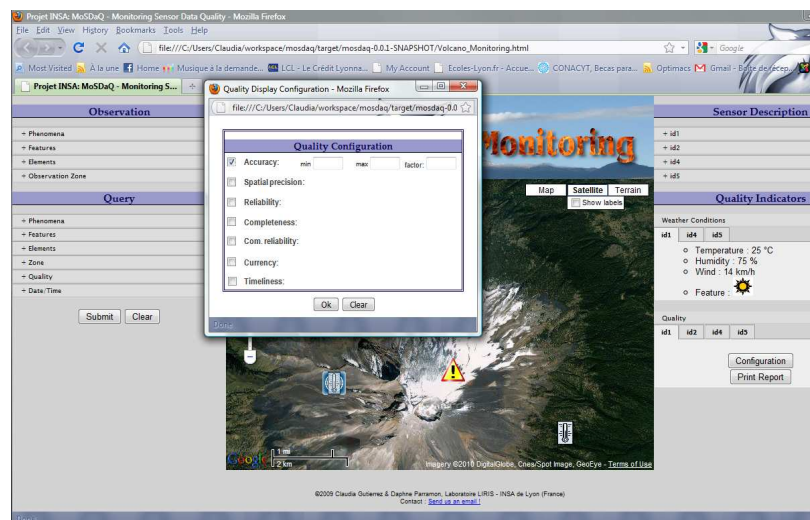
Projet INSA: MoSDaQ - Monitoring Sensor Data Quality - Mozilla Firefox

File Edit View History Bookmarks Tools Help

file:///C:/Users/Claudia/workspace/mosdaq/target/mosdaq-0.0.1-SNAPSHOT/Volcano_Monitoring.html

Google

Most Visited À la une Home Musique à la demande... LCL - Le Crédit Lyonna... My Account Ecoles-Lyon.fr - Accue... CONACYT, Becas para... Optimacs Gmail - Boîte de récep...

Projet INSA: MoSDaQ - Monitoring S...

Observation

+ Phenomena
+ Features
+ Elements
+ Observation Zone

Query

+ Phenomena
+ Features
+ Elements
+ Zone
+ Quality
+ Date/Time

Submit Clear

Quality Display Configuration - Mozilla Firefox

file:///C:/Users/Claudia/workspace/mosdaq/target/mosdaq-0.0

Quality Configuration

Accuracy: min max factor:

Spatial precision:

Reliability:

Completeness:

Com. reliability:

Currency:

Timeliness:

Ok Clear

Done

Monitoring

Map Satellite Terrain

Show labels

1 mi
2 km

Google

Imagery ©2010 DigitalGlobe, Cnes/Spot Image, GeoEye - Terms of Use

Sensor Description

+ id1
+ id2
+ id4
+ id5

Quality Indicators

Weather Conditions

id1 id4 id5

○ Temperature : 25 °C
○ Humidity : 75 %
○ Wind : 14 km/h
○ Feature :

Quality

id1 id2 id4 id5

Configuration

Print Report

©2009 Claudia Gutierrez & Daphne Parramon, Laboratoire LIRIS - INSA de Lyon (France)
Contact : Send us an email !

Done